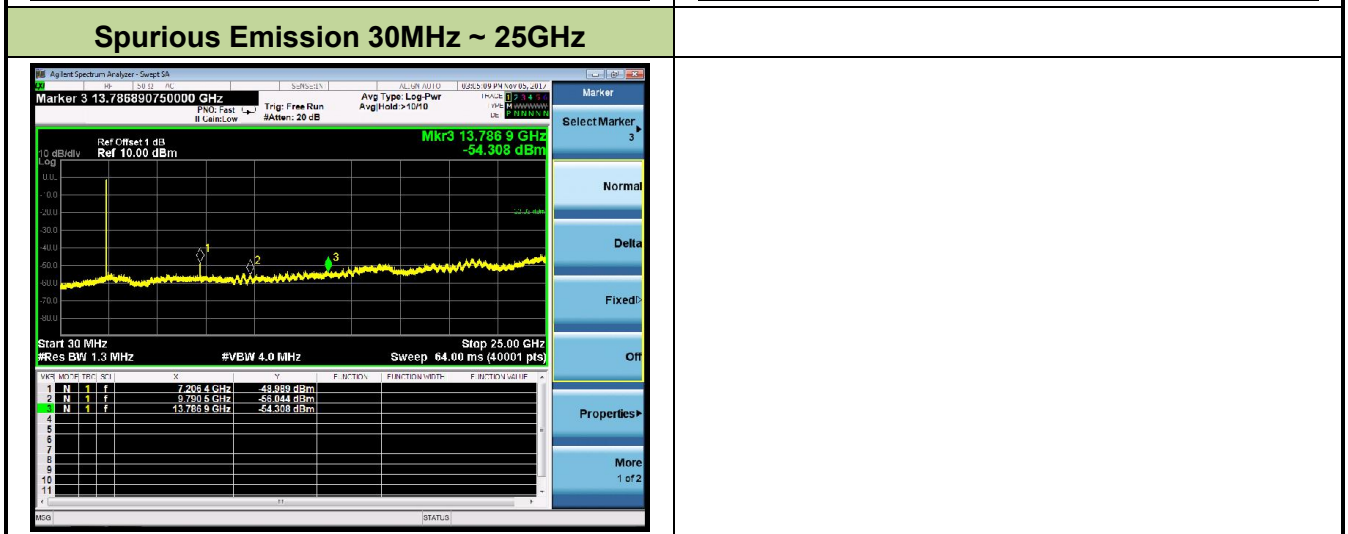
Spurious Emission 30MHz ~ 25GHz

Agilent Spectrum Analyzer - Swept SA

RF 50 Ω AC SENSE:INT ALIGN AUTO 03:05:09 PM Nov 05, 2017

Marker 3 13.786890750000 GHz

PNO: Fast IFGain:Low Trig: Free Run #Atten: 20 dB

Avg Type: Log-Pwr Avg|Hold:>10/10

TRACE 1 2 3 4 5 6 TYPE M DET P N N N N N

Ref Offset 1 dB
10 dB/div Ref 10.00 dBm
Log

Mkr3 13.786 9 GHz
-54.308 dBm

0.00
-10.0
-20.0
-30.0
-40.0
-50.0
-60.0
-70.0
-80.0

-20.00 dBm

1
2
3

Start 30 MHz
#Res BW 1.3 MHz
#VBW 4.0 MHz
Stop 25.00 GHz
Sweep 64.00 ms (40001 pts)

| MKR | MODE | TRC | SCL | X | Y | FUNCTION | FUNCTION WIDTH | FUNCTION VALUE |
|---|---|---|---|---|---|---|---|---|
| 1 | N | 1 | f | 7.206 4 GHz | -48.989 dBm | | | |
| 2 | N | 1 | f | 9.790 5 GHz | -56.044 dBm | | | |
| 3 | N | 1 | f | 13.786 9 GHz | -54.308 dBm | | | |
| 4 | | | | | | | | |
| 5 | | | | | | | | |
| 6 | | | | | | | | |
| 7 | | | | | | | | |
| 8 | | | | | | | | |
| 9 | | | | | | | | |
| 10 | | | | | | | | |
| 11 | | | | | | | | |

MSG STATUS

Marker
Select Marker 3
Normal
Delta
Fixed▸
Off
Properties▸
More 1 of 2